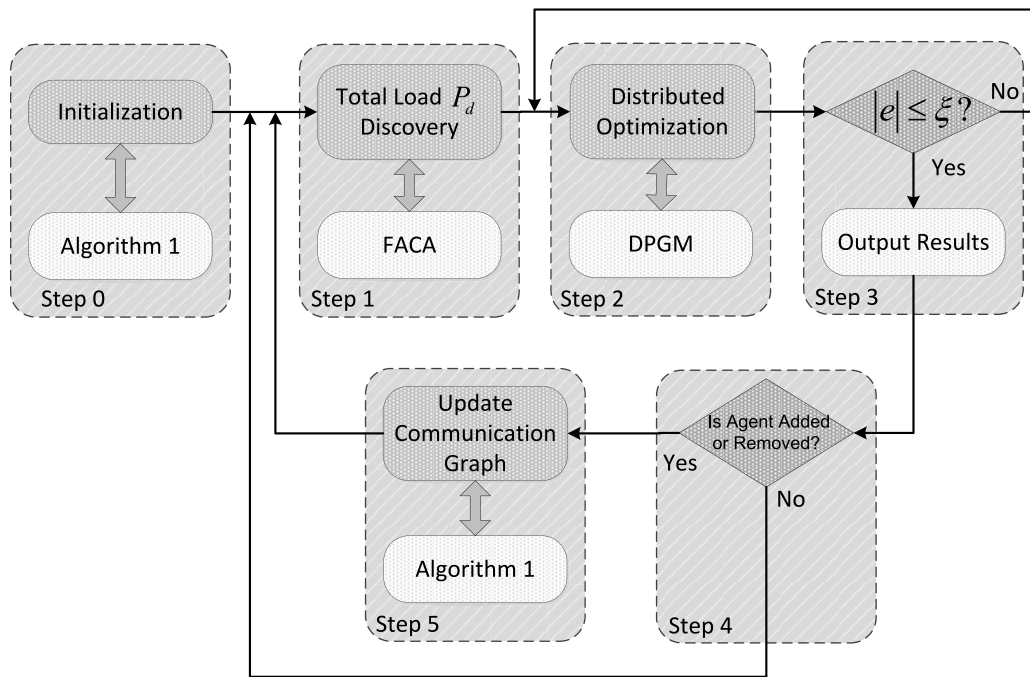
Initialization

Algorithm 1

Step 0

Total Load $P_d$ Discovery

FACA

Step 1

Distributed Optimization

DPGM

Step 2

$|e| \leq \xi$?

No

Yes

Output Results

Step 3

Update Communication Graph

Algorithm 1

Step 5

Is Agent Added or Removed?

Yes

No

Step 4